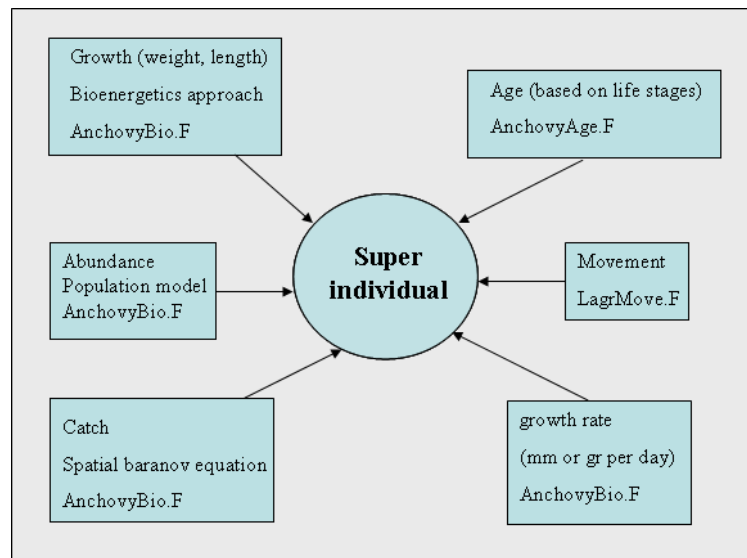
Growth (weight, length)
Bioenergetics approach
AnchovyBio.F

Age (based on life stages)
AnchovyAge.F

Abundance
Population model
AnchovyBio.F

Super individual

Movement
LagrMove.F

Catch
Spatial baranov equation
AnchovyBio.F

growth rate
(mm or gr per day)
AnchovyBio.F